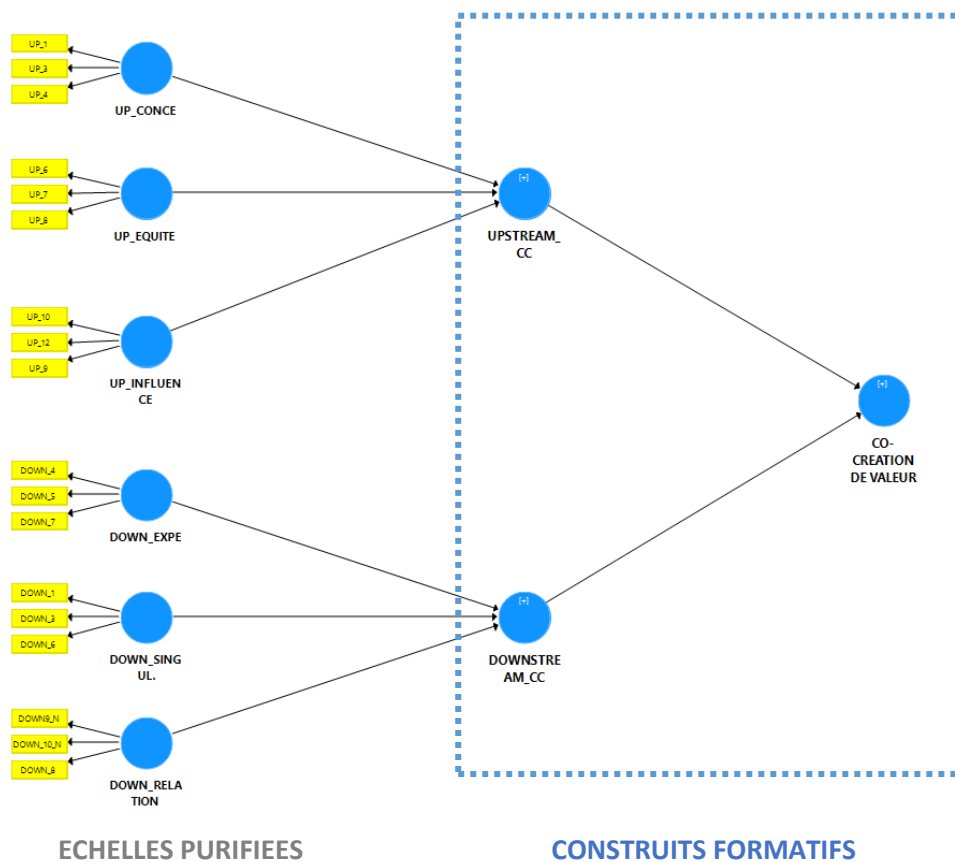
UP_1
UP_3
UP_4
UP_CONCE

UP_6
UP_7
UP_8
UP_EQUITE

UP_10
UP_12
UP_9
UP_INFLUENCE

DOWN_4
DOWN_5
DOWN_7
DOWN_EXPE

DOWN_1
DOWN_3
DOWN_6
DOWN_SINGUL.

DOWN9_N
DOWN_10_N
DOWN_8
DOWN_RELATION

[+]
UPSTREAM_CC

[+]
DOWNSTREAM_CC

[+]
CO-CREATION DE VALEUR

ECHELLES PURIFIEES

CONSTRUITS FORMATIFS